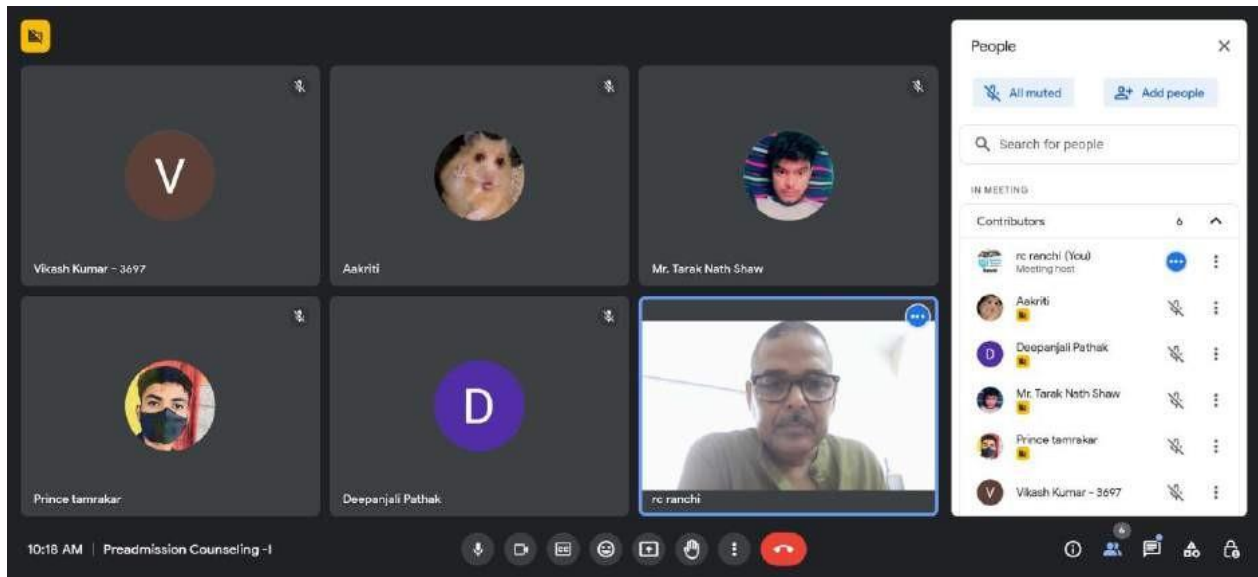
V

Vikash Kumar - 3697

Aakriti

Mr. Tarak Nath Shaw

Prince tamrakar

D

Deepanjali Pathak

rc ranchi

People

All muted

Add people

Search for people

IN MEETING

Contributors 6

rc ranchi (You)
Meeting host

Aakriti

Deepanjali Pathak

Mr. Tarak Nath Shaw

Prince tamrakar

Vikash Kumar - 3697

10:18 AM | Preadmission Counseling -I

6